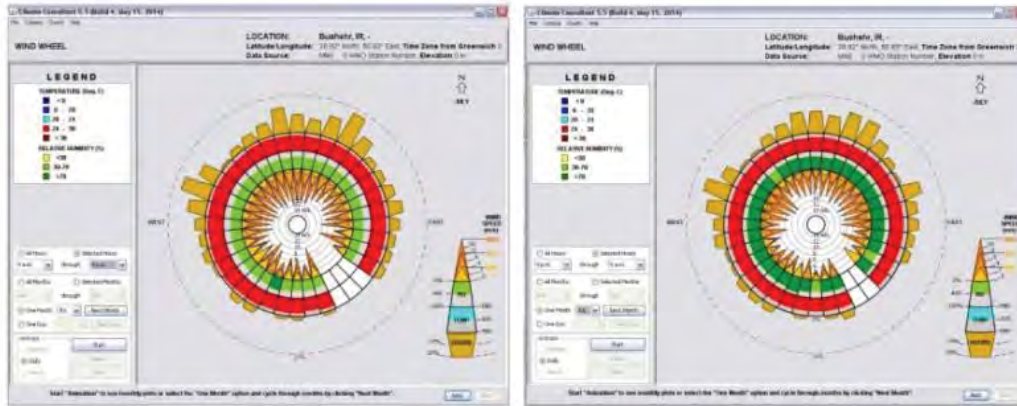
Climate Consultant 5.5 (Build 4, May 15, 2014)
File Criteria Charts Help

WIND WHEEL

LOCATION: Bushehr, IR, -
Latitude/Longitude: 28.92° North, 50.83° East, Time Zone from Greenwich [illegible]
Data Source: MN6 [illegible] WMO Station Number, Elevation 0 m

LEGEND
TEMPERATURE (Deg. C)
< 0
0 - 20
20 - 24
24 - 38
> 38
RELATIVE HUMIDITY (%)
< 30
30-70
> 70

N
SKY

WEST

EAST

WIND SPEED (m/s)

All Hours
Selected Hours
through
All Months
Selected Months
through
One Month
Next Month
One Day
Start
Daily
Hourly

Start "Animation" to see monthly plots or select the "One Month" option and cycle through months by clicking "Next Month"

Climate Consultant 5.5 (Build 4, May 15, 2014)
File Criteria Charts Help

WIND WHEEL

LOCATION: Bushehr, IR, -
Latitude/Longitude: 28.92° North, 50.83° East, Time Zone from Greenwich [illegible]
Data Source: MN6 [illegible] WMO Station Number, Elevation 0 m

LEGEND
TEMPERATURE (Deg. C)
< 0
0 - 20
20 - 24
24 - 38
> 38
RELATIVE HUMIDITY (%)
< 30
30-70
> 70

N
SKY

WEST

EAST

All Hours
Selected Hours
through
All Months
Selected Months
through
One Month
Next Month
One Day
Start
Daily
Hourly

Start "Animation" to see monthly plots or select the "One Month" option and cycle through months by clicking "Next Month"